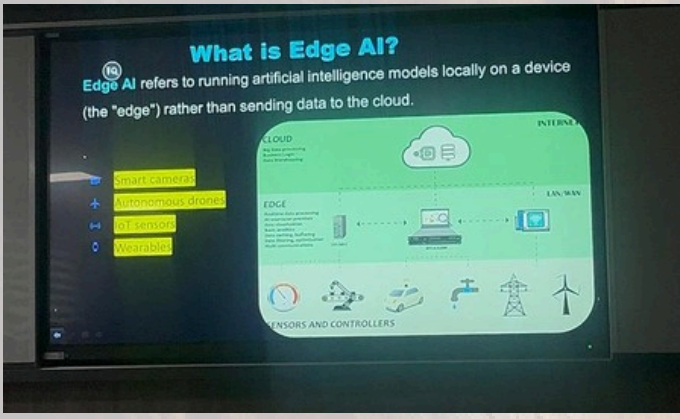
What is Edge AI?

Edge AI refers to running artificial intelligence models locally on a device (the "edge") rather than sending data to the cloud.

Smart cameras
Autonomous drones
IoT sensors
Wearables

CLOUD
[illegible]
INTERNET
LAN/WAN
EDGE
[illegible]
SENSORS AND CONTROLLERS